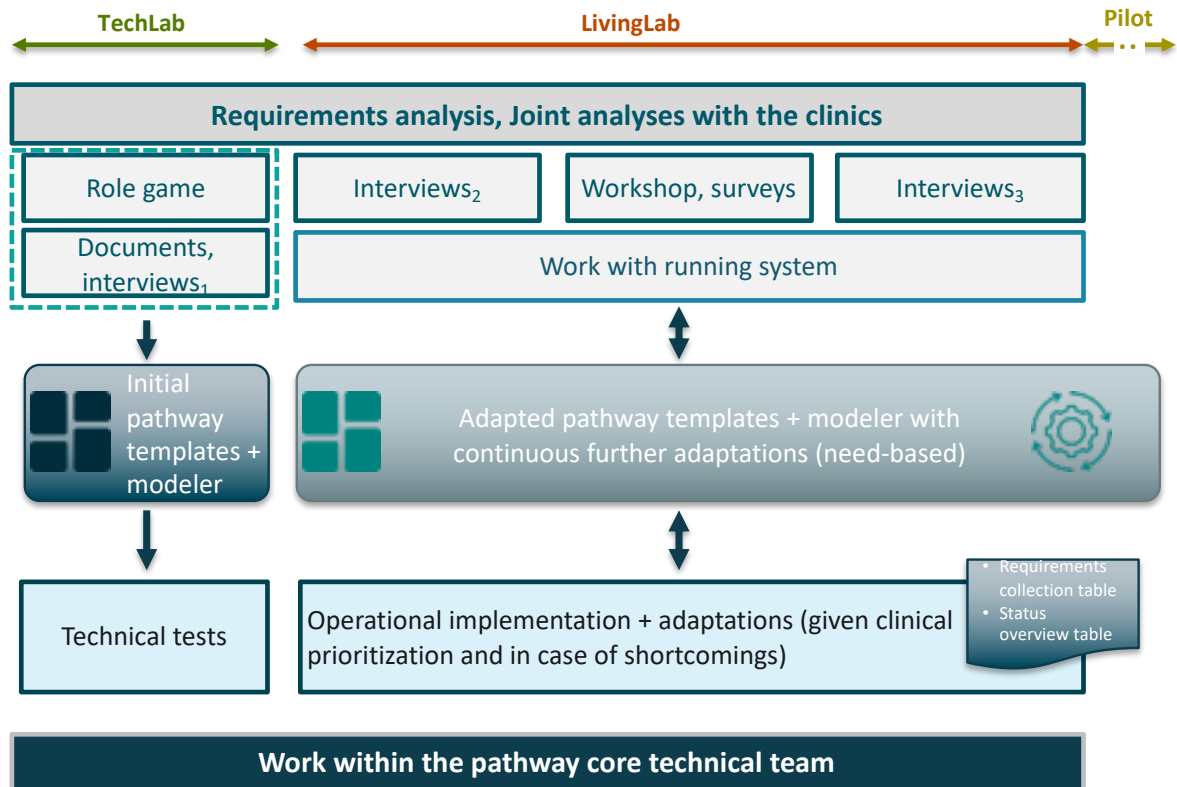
TechLab

LivingLab

Pilot

Requirements analysis, Joint analyses with the clinics

Role game

Documents, interviews$_1$

Interviews$_2$

Workshop, surveys

Interviews$_3$

Work with running system

Initial pathway templates + modeler

Adapted pathway templates + modeler with continuous further adaptations (need-based)

Technical tests

Operational implementation + adaptations (given clinical prioritization and in case of shortcomings)

• Requirements collection table
• Status overview table

Work within the pathway core technical team